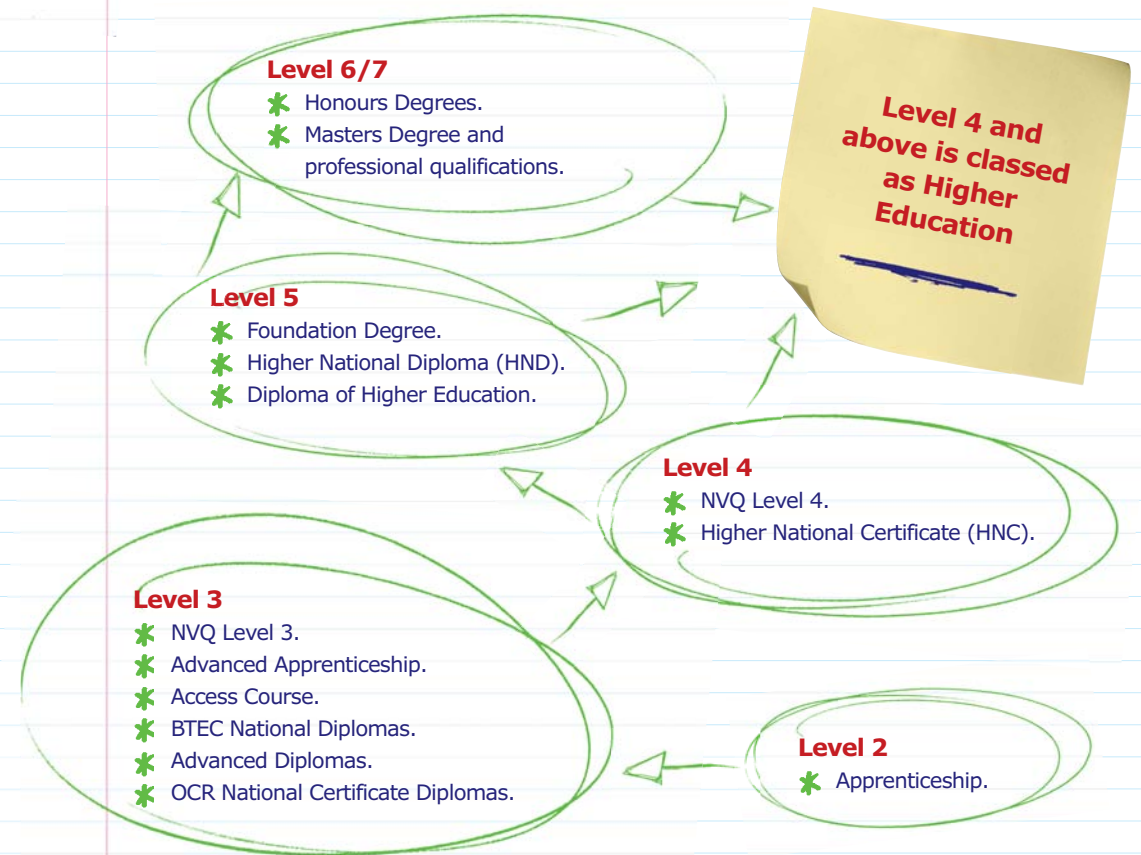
Level 6/7
Honours Degrees.
Masters Degree and professional qualifications.

Level 4 and above is classed as Higher Education

Level 5
Foundation Degree.
Higher National Diploma (HND).
Diploma of Higher Education.

Level 4
NVQ Level 4.
Higher National Certificate (HNC).

Level 3
NVQ Level 3.
Advanced Apprenticeship.
Access Course.
BTEC National Diplomas.
Advanced Diplomas.
OCR National Certificate Diplomas.

Level 2
Apprenticeship.